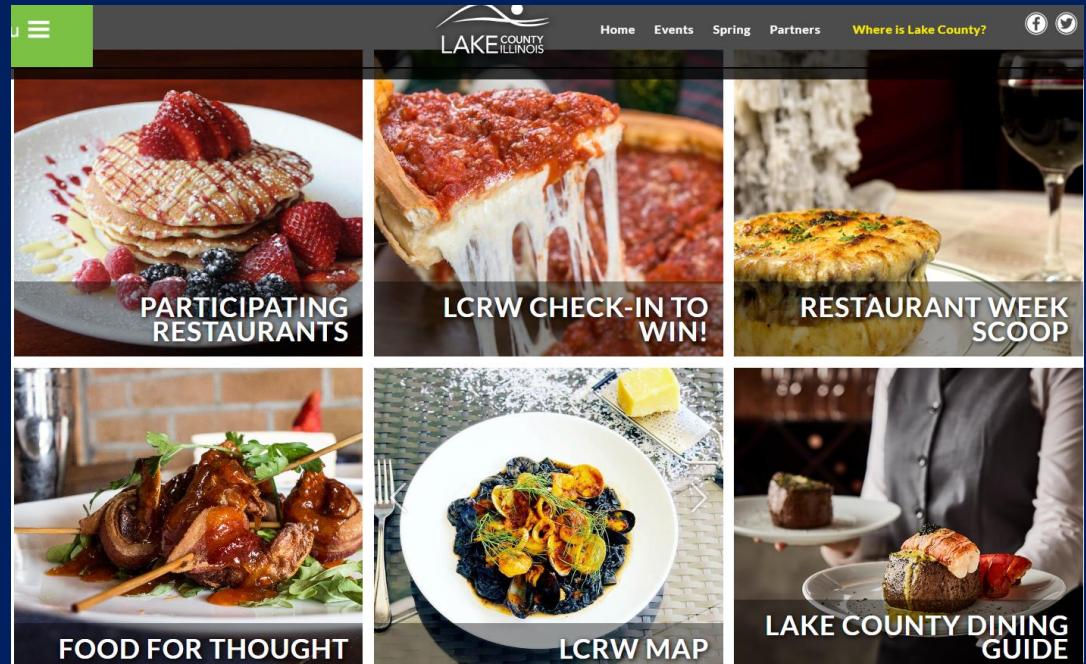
u

LAKE COUNTY ILLINOIS

Home Events Spring Partners Where is Lake County?

PARTICIPATING RESTAURANTS

LCRW CHECK-IN TO WIN!

RESTAURANT WEEK SCOOP

FOOD FOR THOUGHT

LCRW MAP

LAKE COUNTY DINING GUIDE